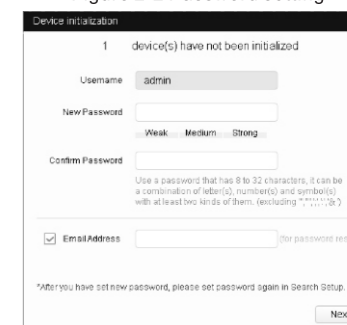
Device initialization

1 device(s) have not been initialized

Username admin

New Password

Weak Medium Strong

Confirm Password

Use a password that has 8 to 32 characters, it can be a combination of letter(s), number(s) and symbol(s) with at least two kinds of them. (excluding "'";:&")

Email Address

(for password re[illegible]

*After you have set new password, please set password again in Search Setup.

Nex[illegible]